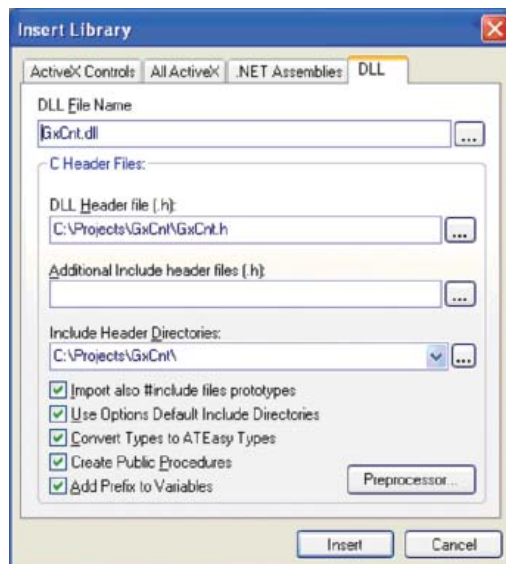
Insert Library

ActiveX Controls | All ActiveX | .NET Assemblies | DLL

DLL File Name

GxCnt.dll

...

C Header Files:

DLL Header file (.h):

C:\Projects\GxCnt\GxCnt.h

...

Additional Include header files (.h):

...

Include Header Directories:

C:\Projects\GxCnt\

...

Import also #include files prototypes

Use Options Default Include Directories

Convert Types to ATEasy Types

Create Public Procedures

Add Prefix to Variables

Preprocessor...

Insert

Cancel